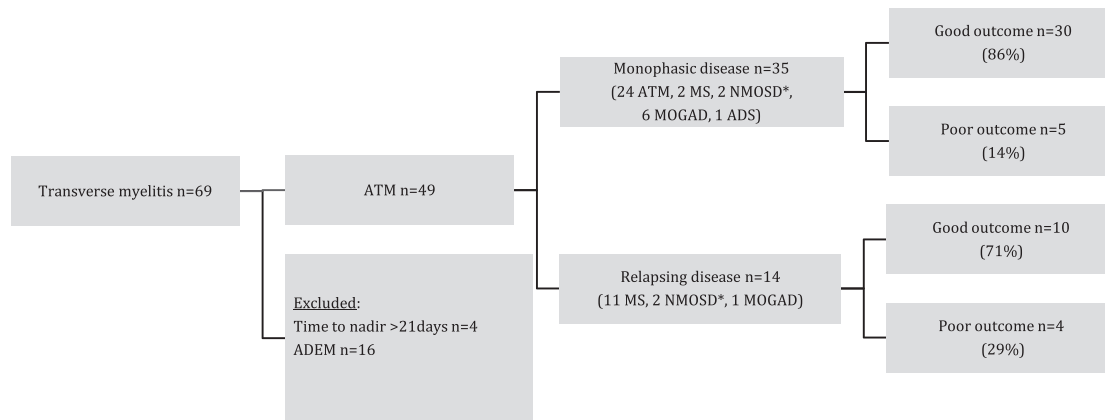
Transverse myelitis n=69

ATM n=49

Excluded:
Time to nadir >21days n=4
ADEM n=16

Monophasic disease n=35
(24 ATM, 2 MS, 2 NMOSD*, 6 MOGAD, 1 ADS)

Relapsing disease n=14
(11 MS, 2 NMOSD*, 1 MOGAD)

Good outcome n=30
(86%)

Poor outcome n=5
(14%)

Good outcome n=10
(71%)

Poor outcome n=4
(29%)